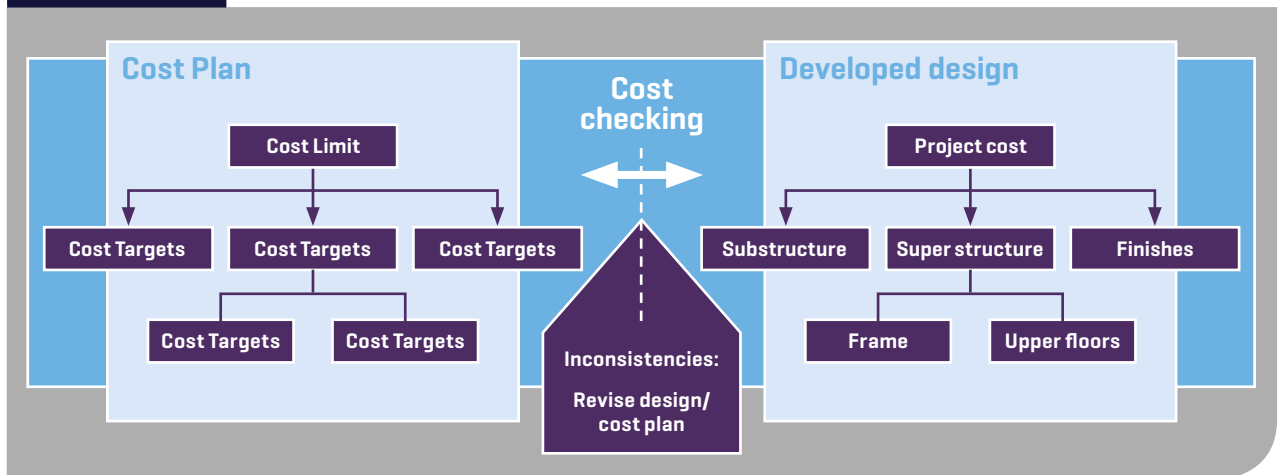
Cost Plan

Cost Limit

Cost Targets

Cost Targets

Cost Targets

Cost Targets

Cost Targets

Cost checking

Inconsistencies:

Revise design/ cost plan

Developed design

Project cost

Substructure

Super structure

Finishes

Frame

Upper floors